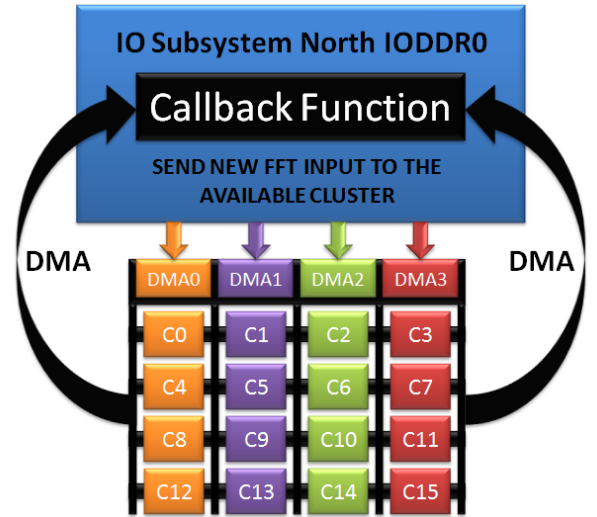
IO Subsystem North IODDR0

Callback Function

SEND NEW FFT INPUT TO THE AVAILABLE CLUSTER

DMA

DMA

| DMA0 | DMA1 | DMA2 | DMA3 |
|---|---|---|---|
| C0 | C1 | C2 | C3 |
| C4 | C5 | C6 | C7 |
| C8 | C9 | C10 | C11 |
| C12 | C13 | C14 | C15 |